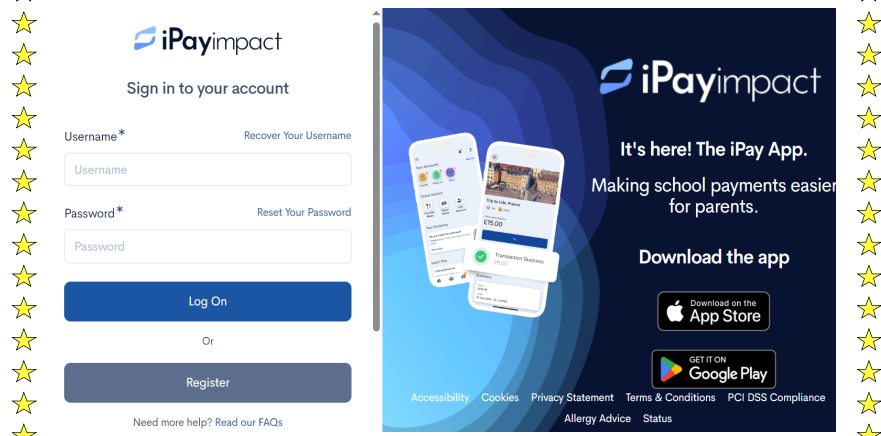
iPayimpact

Sign in to your account

Username* Recover Your Username

Username

Password* Reset Your Password

Password

Log On

Or

Register

Need more help? Read our FAQs

iPayimpact

It's here! The iPay App.

Making school payments easier for parents.

Download the app

Download on the App Store

GET IT ON Google Play

Transaction Success

£15.00

Accessibility Cookies Privacy Statement Terms & Conditions PCI DSS Compliance Allergy Advice Status